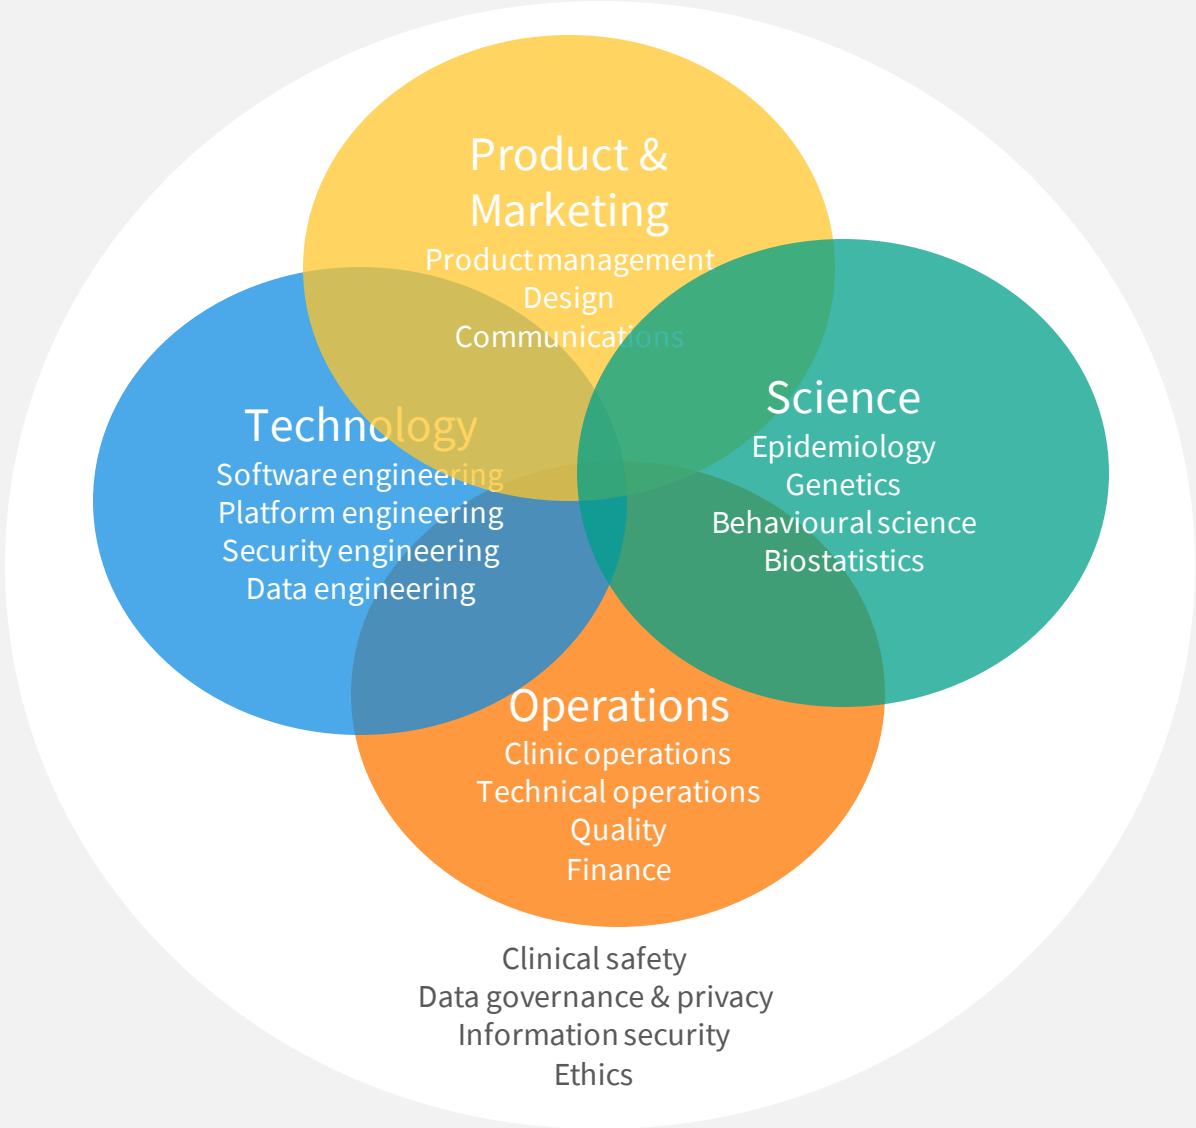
Product & Marketing
Product management
Design
Communications

Technology
Software engineering
Platform engineering
Security engineering
Data engineering

Science
Epidemiology
Genetics
Behavioural science
Biostatistics

Operations
Clinic operations
Technical operations
Quality
Finance

Clinical safety
Data governance & privacy
Information security
Ethics